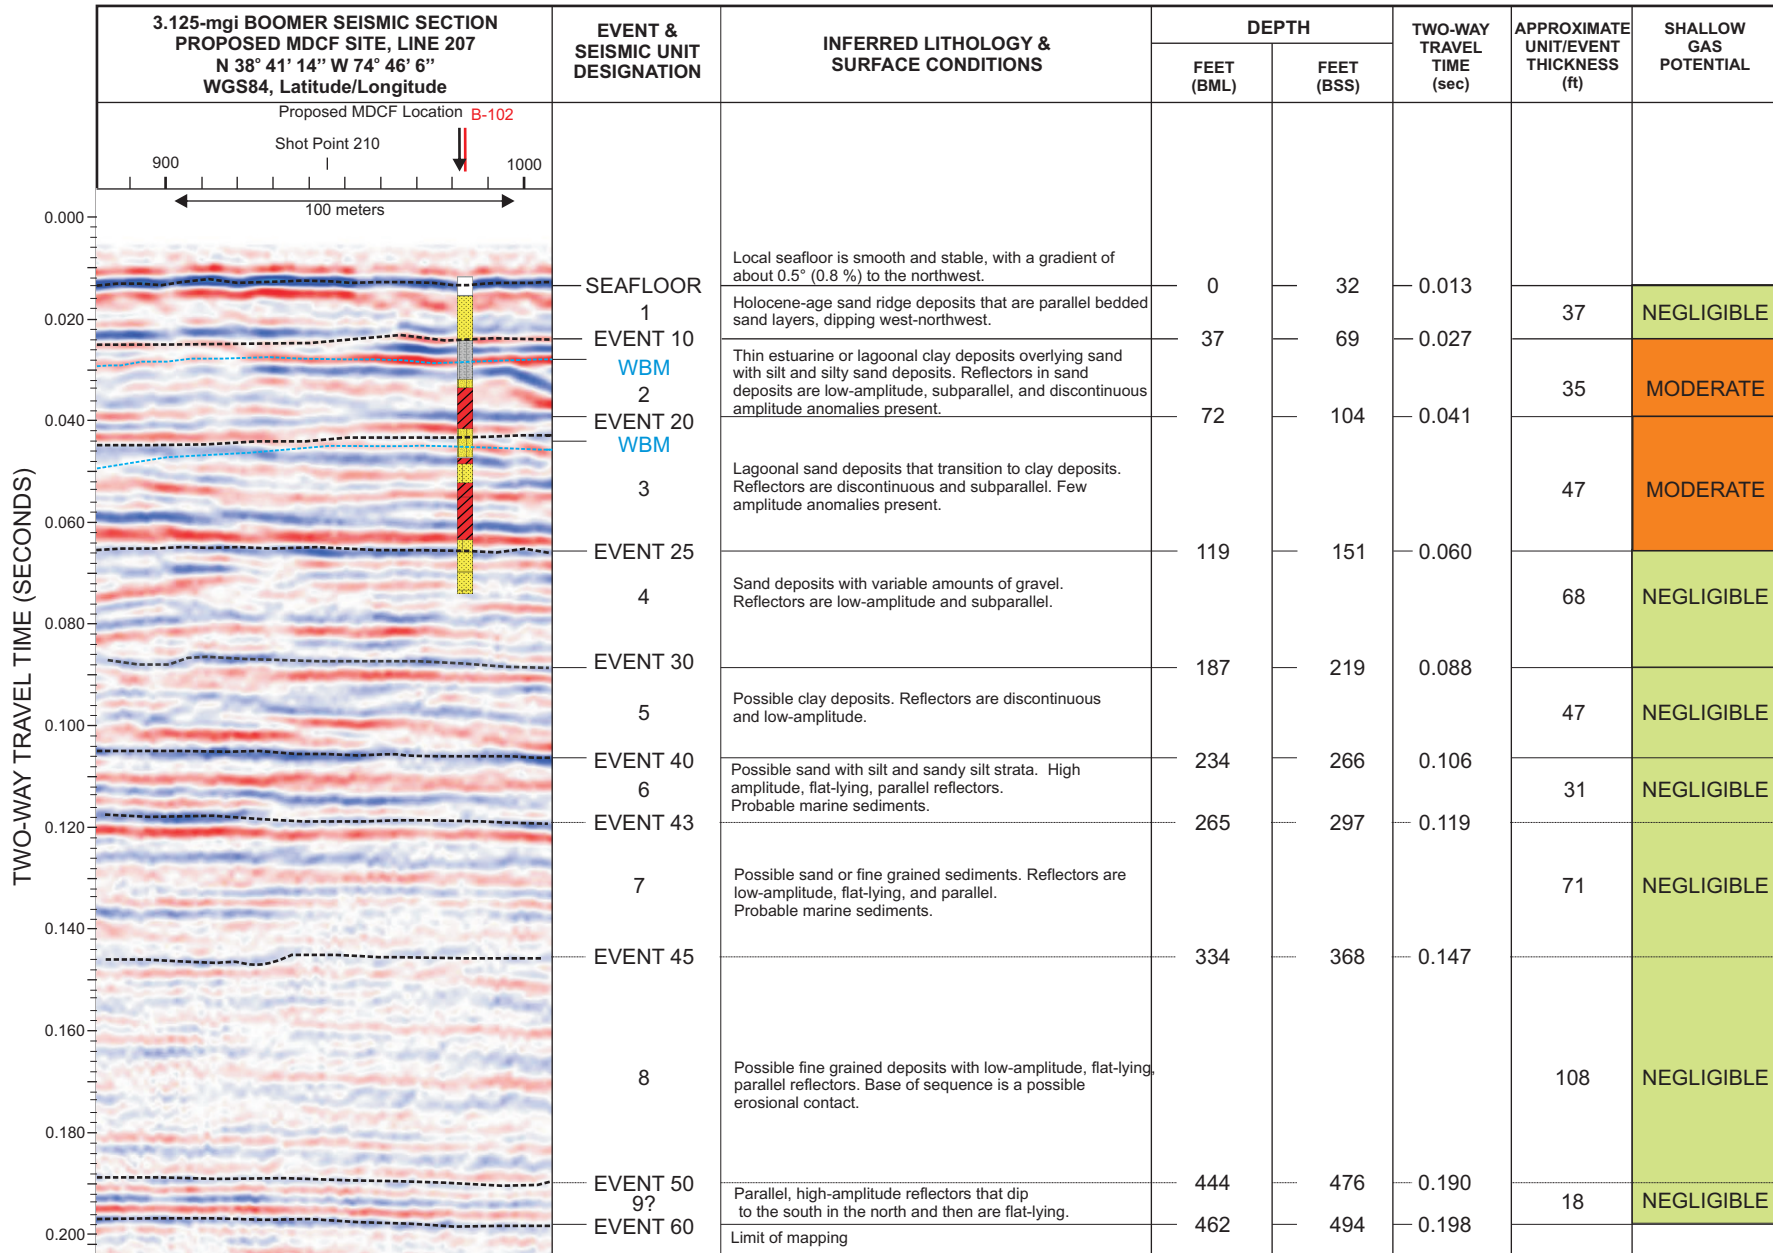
3.125-mgi BOOMER SEISMIC SECTION
PROPOSED MDCF SITE, LINE 207
N 38° 41' 14" W 74° 46' 6"
WGS84, Latitude/Longitude

Proposed MDCF Location B-102
Shot Point 210
900
1000
100 meters

TWO-WAY TRAVEL TIME (SECONDS)
0.000
0.020
0.040
0.060
0.080
0.100
0.120
0.140
0.160
0.180
0.200

| EVENT & SEISMIC UNIT DESIGNATION | INFERRED LITHOLOGY & SURFACE CONDITIONS | DEPTH FEET (BML) | DEPTH FEET (BSS) | TWO-WAY TRAVEL TIME (sec) | APPROXIMATE UNIT/EVENT THICKNESS (ft) | SHALLOW GAS POTENTIAL |
|---|---|---|---|---|---|---|
| | Local seafloor is smooth and stable, with a gradient of about 0.5° (0.8 %) to the northwest. | | | | | |
| SEAFLOOR | | 0 | 32 | 0.013 | | |
| 1 | Holocene-age sand ridge deposits that are parallel bedded sand layers, dipping west-northwest. | | | | 37 | NEGLIGIBLE |
| EVENT 10 | | 37 | 69 | 0.027 | | |
| WBM 2 | Thin estuarine or lagoonal clay deposits overlying sand with silt and silty sand deposits. Reflectors in sand deposits are low-amplitude, subparallel, and discontinuous amplitude anomalies present. | | | | 35 | MODERATE |
| EVENT 20 | | 72 | 104 | 0.041 | | |
| WBM 3 | Lagoonal sand deposits that transition to clay deposits. Reflectors are discontinuous and subparallel. Few amplitude anomalies present. | | | | 47 | MODERATE |
| EVENT 25 | | 119 | 151 | 0.060 | | |
| 4 | Sand deposits with variable amounts of gravel. Reflectors are low-amplitude and subparallel. | | | | 68 | NEGLIGIBLE |
| EVENT 30 | | 187 | 219 | 0.088 | | |
| 5 | Possible clay deposits. Reflectors are discontinuous and low-amplitude. | | | | 47 | NEGLIGIBLE |
| EVENT 40 | | 234 | 266 | 0.106 | | |
| 6 | Possible sand with silt and sandy silt strata. High amplitude, flat-lying, parallel reflectors. Probable marine sediments. | | | | 31 | NEGLIGIBLE |
| EVENT 43 | | 265 | 297 | 0.119 | | |
| 7 | Possible sand or fine grained sediments. Reflectors are low-amplitude, flat-lying, and parallel. Probable marine sediments. | | | | 71 | NEGLIGIBLE |
| EVENT 45 | | 334 | 368 | 0.147 | | |
| 8 | Possible fine grained deposits with low-amplitude, flat-lying, parallel reflectors. Base of sequence is a possible erosional contact. | | | | 108 | NEGLIGIBLE |
| EVENT 50 | | 444 | 476 | 0.190 | | |
| 9? | Parallel, high-amplitude reflectors that dip to the south in the north and then are flat-lying. | | | | 18 | NEGLIGIBLE |
| EVENT 60 | | 462 | 494 | 0.198 | | |
| | Limit of mapping | | | | | |